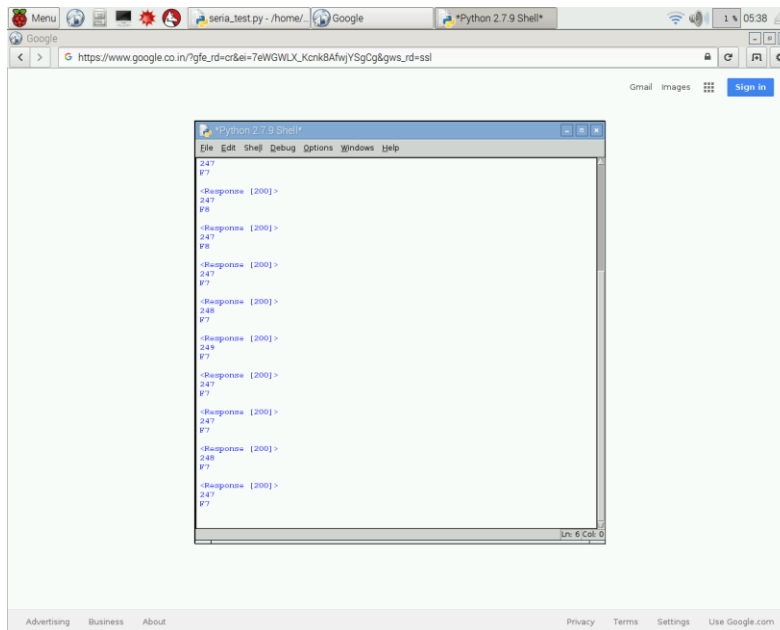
Menu seria_test.py - /home/... Google *Python 2.7.9 Shell* 1 05:38

Google

https://www.google.co.in/?gfe_rd=cr&ei=7eWGWLX_Kcnk8AfwjYSgCg&gws_rd=ssl

Gmail Images Sign in

*Python 2.7.9 Shell*

File Edit Shell Debug Options Windows Help

247
F7

<Response [200]>
247
F8

<Response [200]>
247
F8

<Response [200]>
247
F7

<Response [200]>
248
F7

<Response [200]>
249
F7

<Response [200]>
247
F7

<Response [200]>
247
F7

<Response [200]>
248
F7

<Response [200]>
247
F7

Ln: 6 Col: 0

Advertising Business About

Privacy Terms Settings Use Google.com